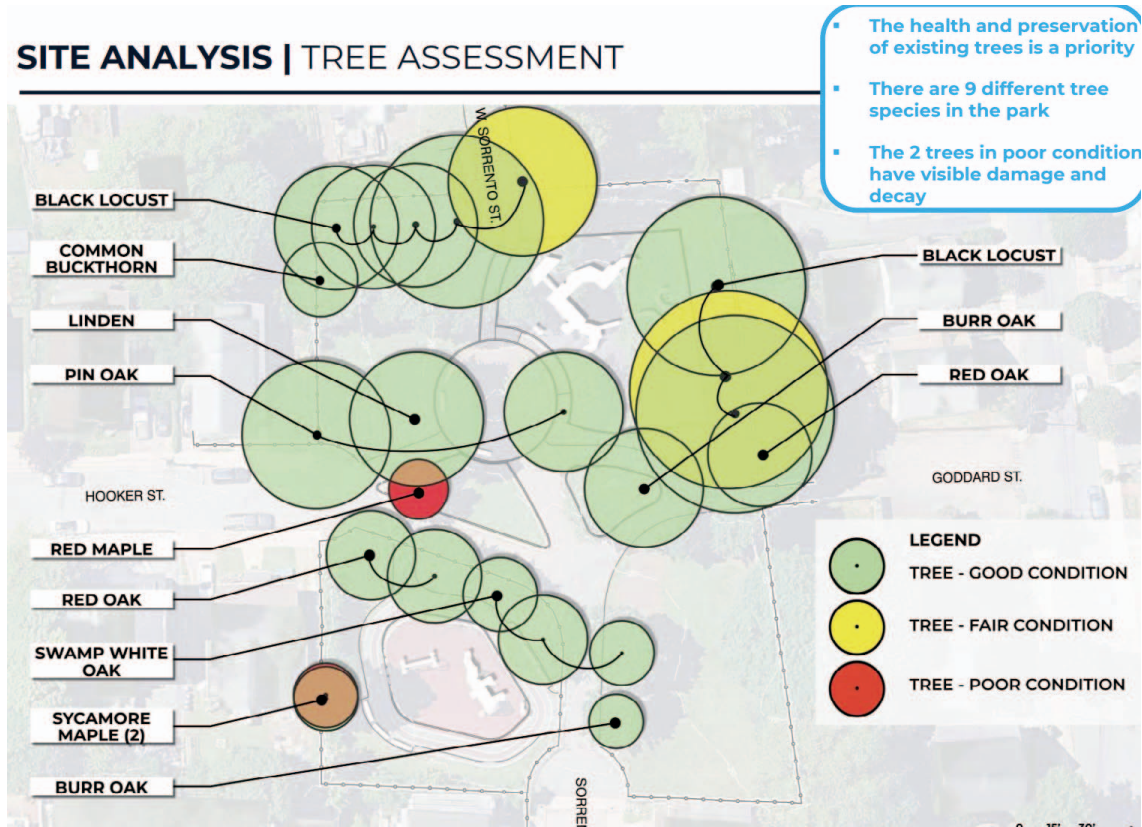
SITE ANALYSIS | TREE ASSESSMENT

- The health and preservation of existing trees is a priority
- There are 9 different tree species in the park
- The 2 trees in poor condition have visible damage and decay

W. SORRENTO ST.

BLACK LOCUST

COMMON BUCKTHORN

LINDEN

PIN OAK

HOOKER ST.

RED MAPLE

RED OAK

SWAMP WHITE OAK

SYCAMORE MAPLE (2)

BURR OAK

BLACK LOCUST

BURR OAK

RED OAK

GODDARD ST.

SORRE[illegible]

LEGEND

TREE - GOOD CONDITION

TREE - FAIR CONDITION

TREE - POOR CONDITION

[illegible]